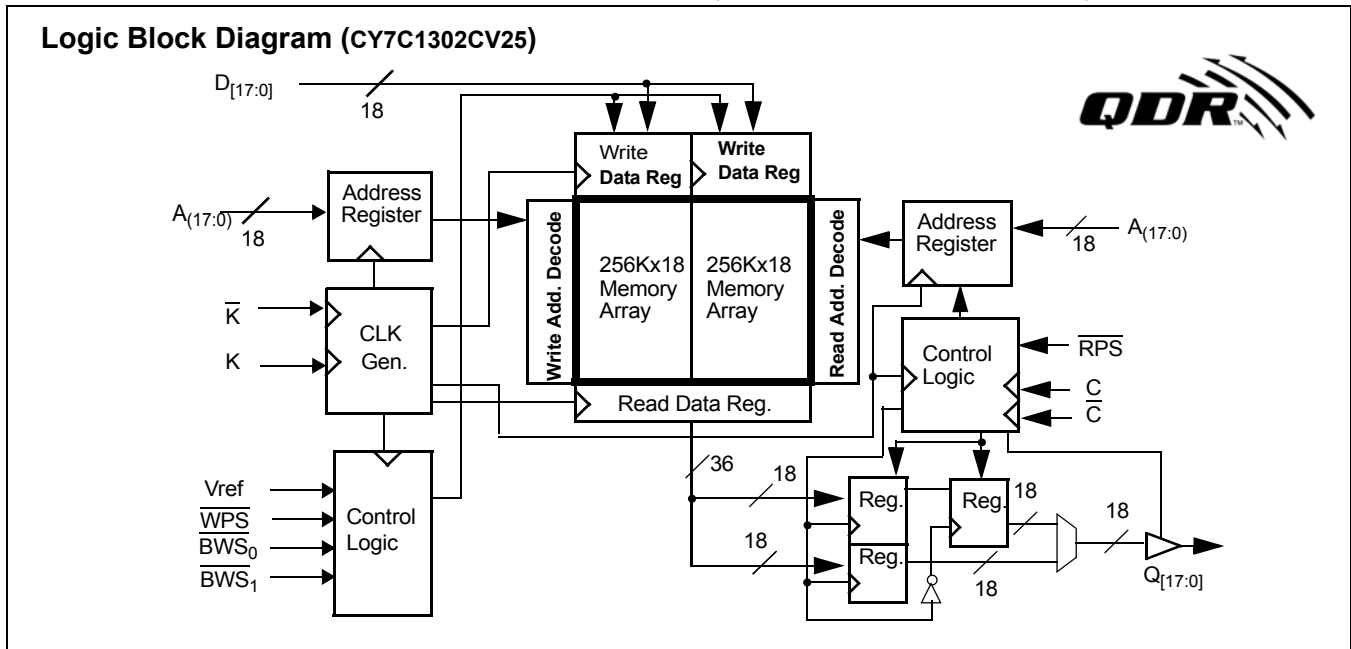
Logic Block Diagram (CY7C1302CV25)

$D_{[17:0]}$

18

QDR™

Write Data Reg

Write Data Reg

$A_{(17:0)}$

18

Address Register

Write Add. Decode

256Kx18 Memory Array

256Kx18 Memory Array

Read Add. Decode

Address Register

18

$A_{(17:0)}$

$\overline{K}$

K

CLK Gen.

Control Logic

$\overline{RPS}$

C

$\overline{C}$

Read Data Reg.

36

18

18

Reg.

Reg.

18

18

Vref

$\overline{WPS}$

$\overline{BWS_0}$

$\overline{BWS_1}$

Control Logic

18

Reg.

18

$Q_{[17:0]}$